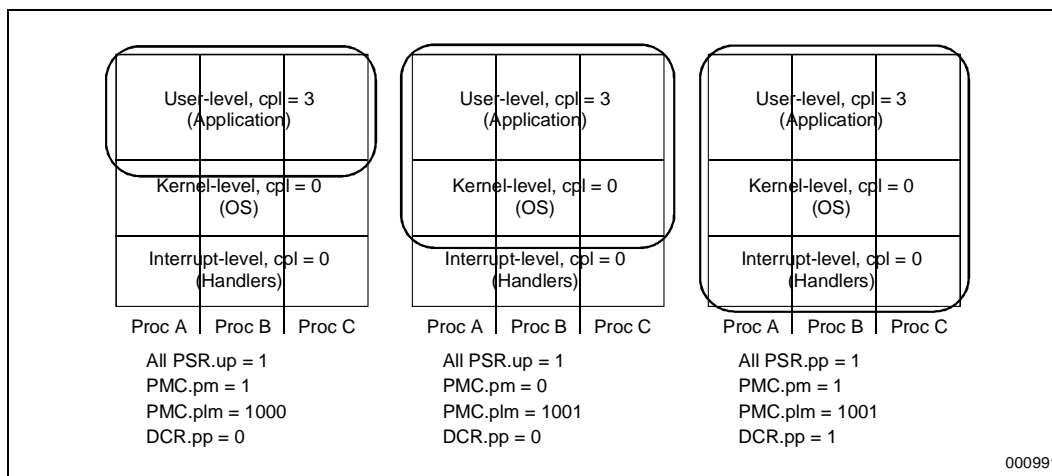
User-level, cpl = 3
(Application)

Kernel-level, cpl = 0
(OS)

Interrupt-level, cpl = 0
(Handlers)

Proc A | Proc B | Proc C

All PSR.up = 1
PMC.pm = 1
PMC.plm = 1000
DCR.pp = 0

User-level, cpl = 3
(Application)

Kernel-level, cpl = 0
(OS)

Interrupt-level, cpl = 0
(Handlers)

Proc A | Proc B | Proc C

All PSR.up = 1
PMC.pm = 0
PMC.plm = 1001
DCR.pp = 0

User-level, cpl = 3
(Application)

Kernel-level, cpl = 0
(OS)

Interrupt-level, cpl = 0
(Handlers)

Proc A | Proc B | Proc C

All PSR.pp = 1
PMC.pm = 1
PMC.plm = 1001
DCR.pp = 1

00099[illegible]